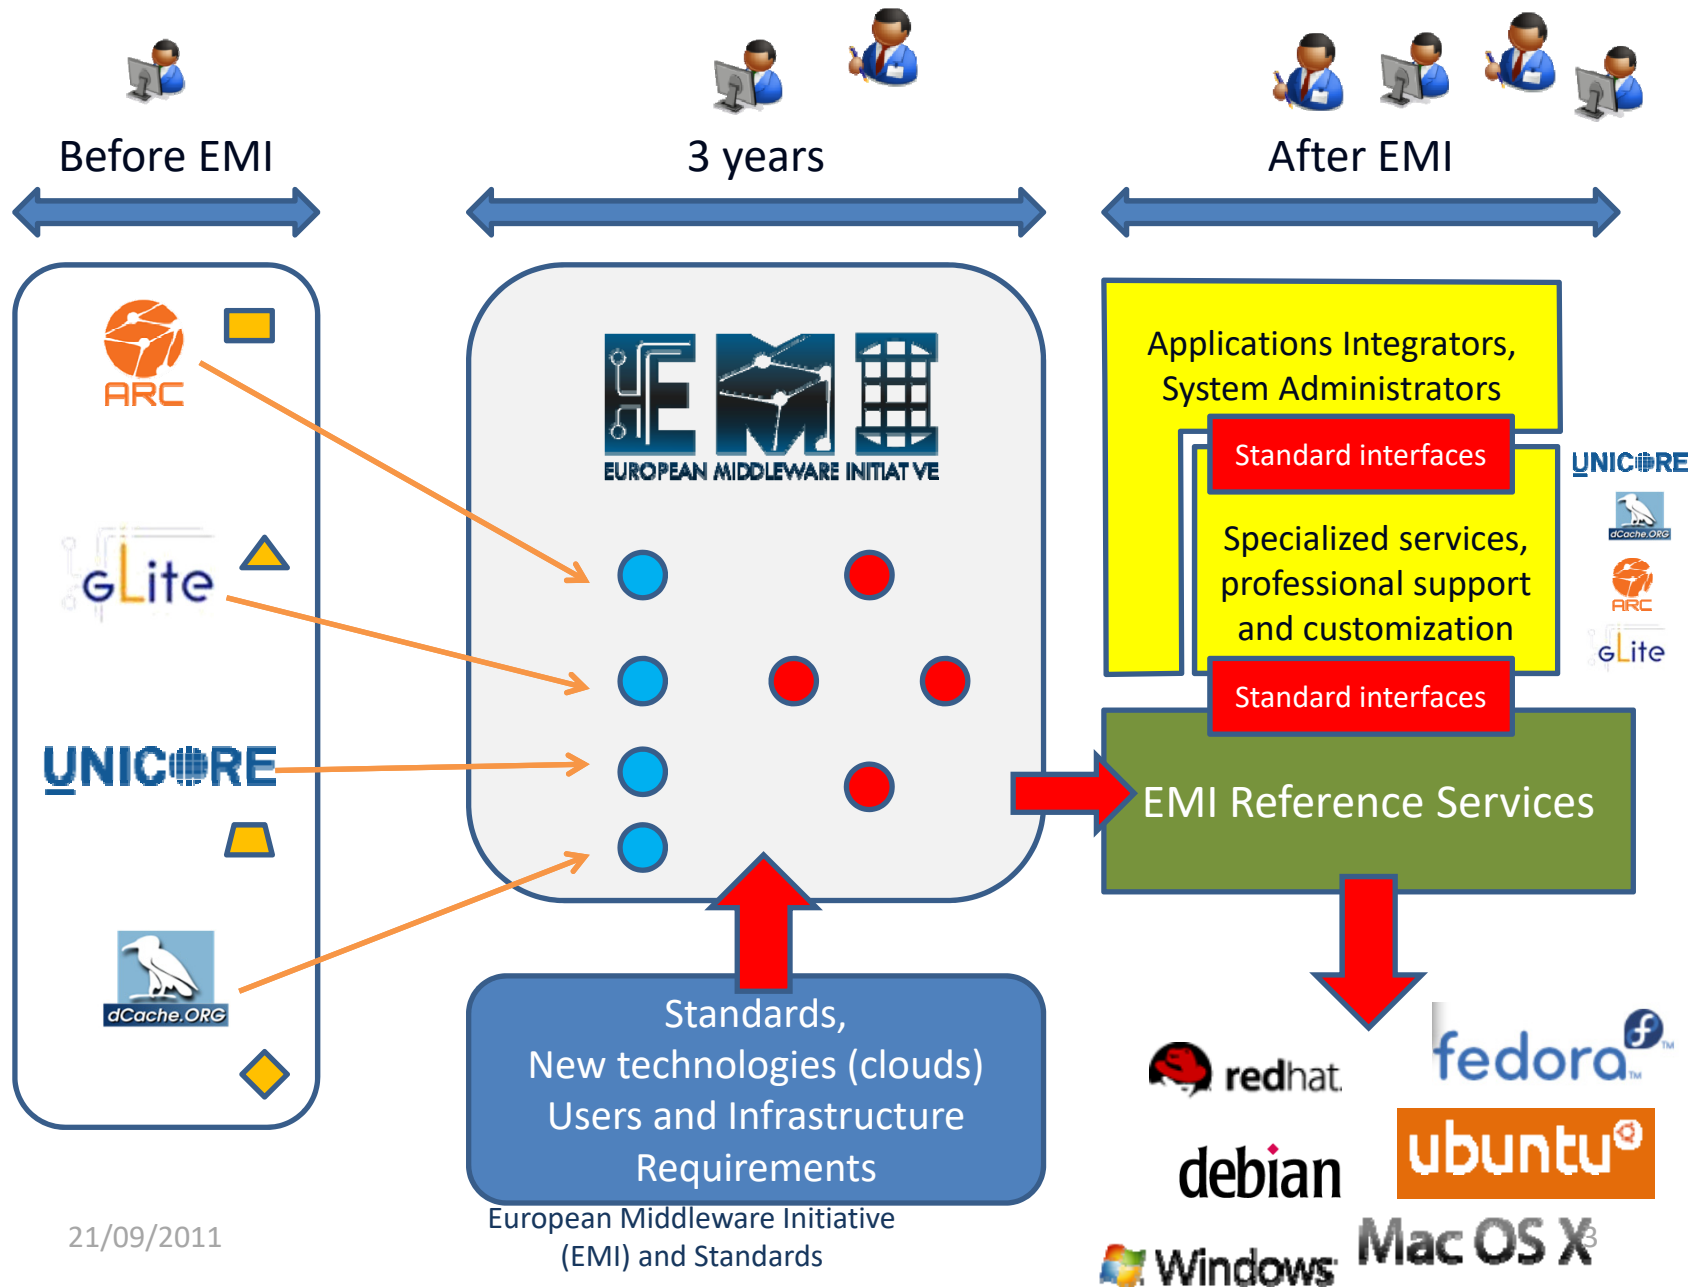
Before EMI

3 years

After EMI

ARC

gLite

UNICORE

dCache.ORG

EMI
EUROPEAN MIDDLEWARE INITIATIVE

Standards,
New technologies (clouds)
Users and Infrastructure
Requirements

Applications Integrators, System Administrators

Standard interfaces

Specialized services, professional support and customization

Standard interfaces

EMI Reference Services

UNICORE
dCache.ORG
ARC
gLite

redhat
fedora
debian
ubuntu
Windows
Mac OS X

21/09/2011

European Middleware Initiative (EMI) and Standards

3